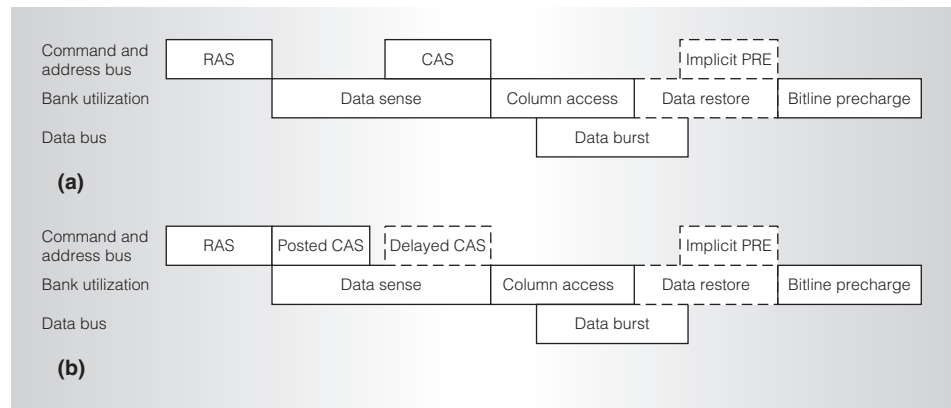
Command and address bus
RAS
CAS
Implicit PRE
Bank utilization
Data sense
Column access
Data restore
Bitline precharge
Data bus
Data burst

(a)

Command and address bus
RAS
Posted CAS
Delayed CAS
Implicit PRE
Bank utilization
Data sense
Column access
Data restore
Bitline precharge
Data bus
Data burst

(b)